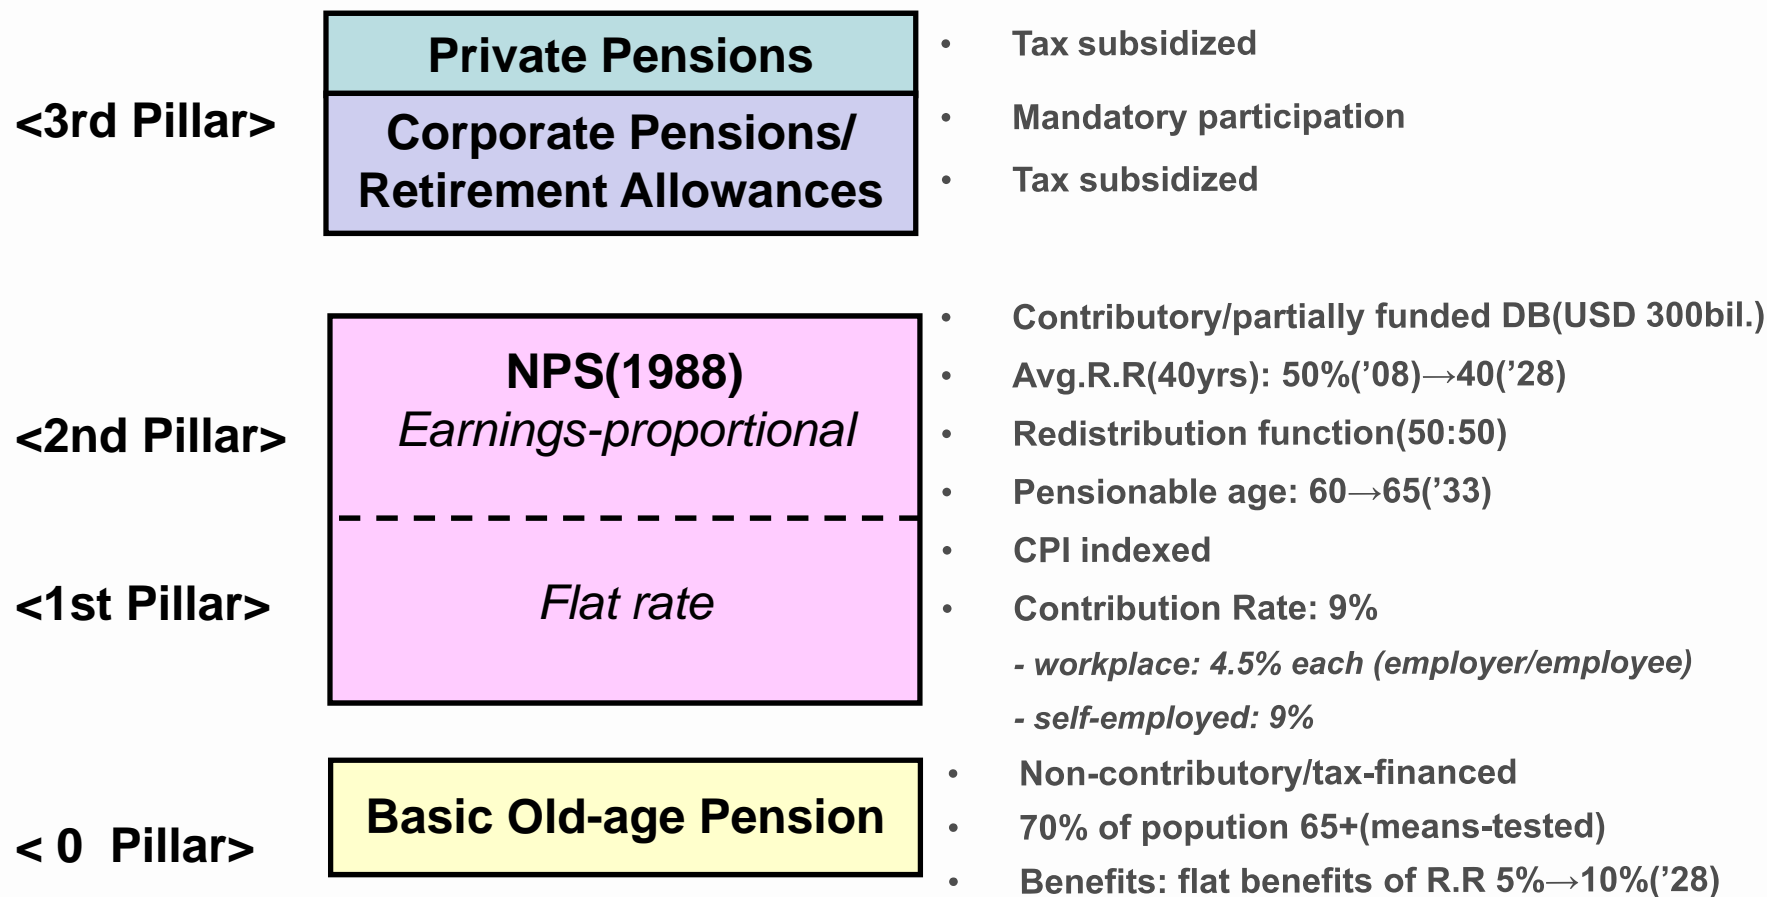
<3rd Pillar>

Private Pensions

Corporate Pensions/ Retirement Allowances

• Tax subsidized
• Mandatory participation
• Tax subsidized

<2nd Pillar>

<1st Pillar>

NPS(1988)
Earnings-proportional

Flat rate

• Contributory/partially funded DB(USD 300bil.)
• Avg.R.R(40yrs): 50%('08)→40('28)
• Redistribution function(50:50)
• Pensionable age: 60→65('33)
• CPI indexed
• Contribution Rate: 9%
- workplace: 4.5% each (employer/employee)
- self-employed: 9%

< 0 Pillar>

Basic Old-age Pension

• Non-contributory/tax-financed
• 70% of popution 65+(means-tested)
• Benefits: flat benefits of R.R 5%→10%('28)